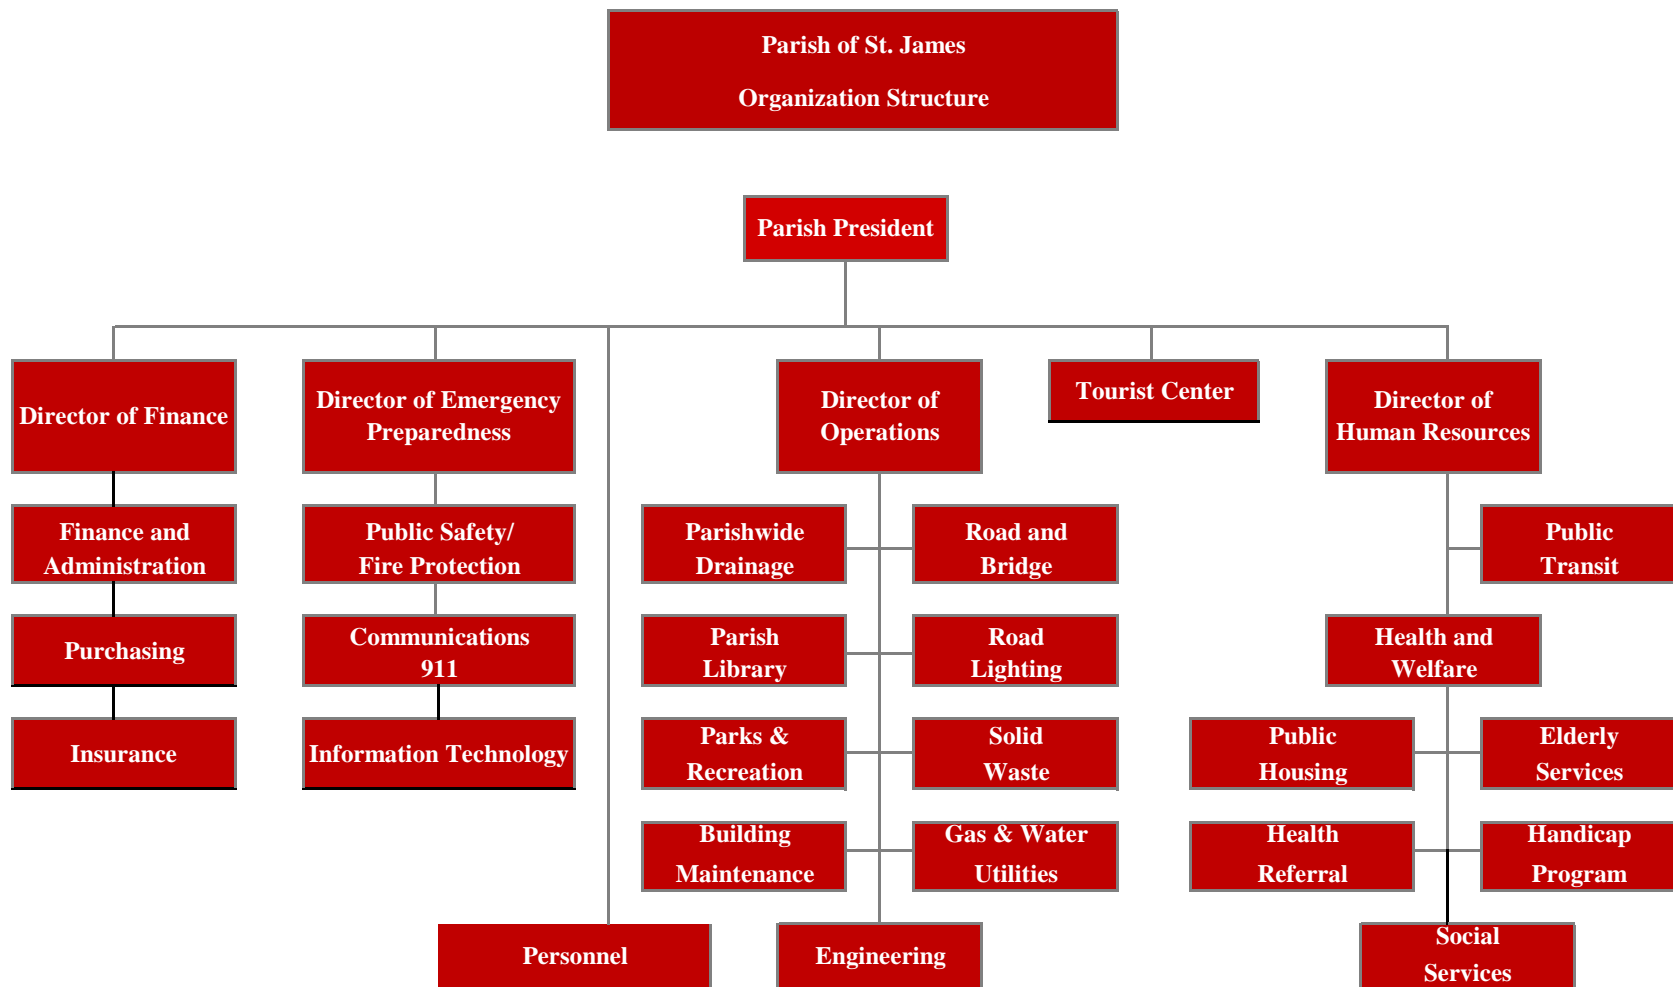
Parish of St. James

Organization Structure

Parish President

Director of Finance

Director of Emergency Preparedness

Director of Operations

Tourist Center

Director of Human Resources

Finance and Administration

Purchasing

Insurance

Public Safety/ Fire Protection

Communications 911

Information Technology

Parishwide Drainage

Road and Bridge

Parish Library

Road Lighting

Parks & Recreation

Solid Waste

Building Maintenance

Gas & Water Utilities

Public Transit

Health and Welfare

Public Housing

Elderly Services

Health Referral

Handicap Program

Personnel

Engineering

Social Services